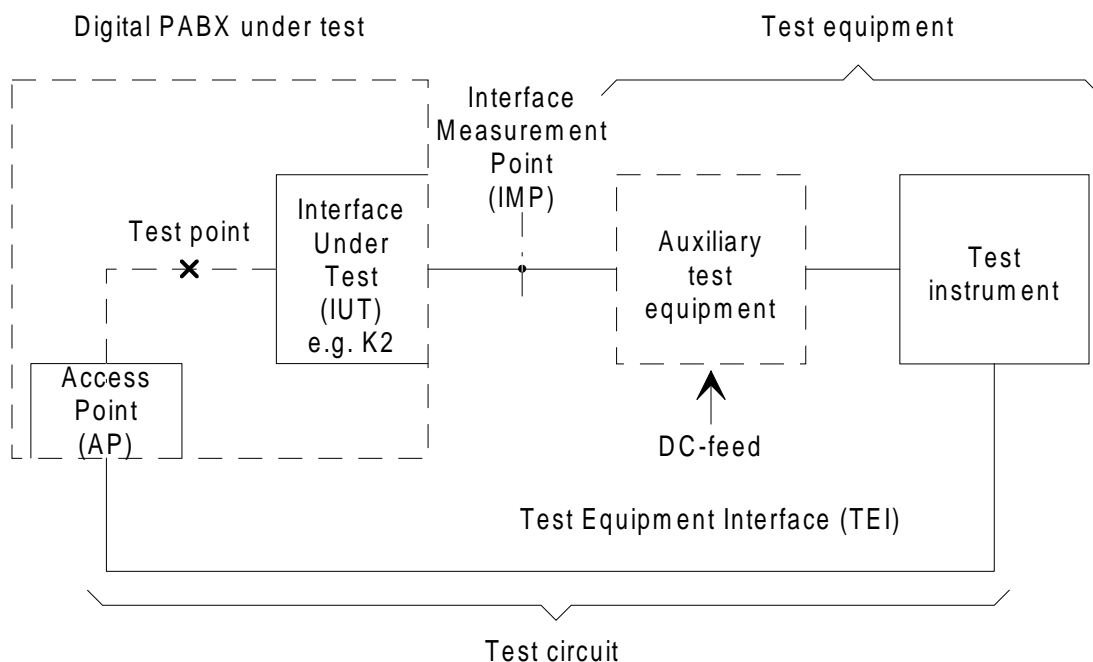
Digital PABX under test

Test equipment

Interface Measurement Point (IMP)

Test point

Interface Under Test (IUT) e.g. K2

Auxiliary test equipment

Test instrument

Access Point (AP)

DC-feed

Test Equipment Interface (TEI)

Test circuit